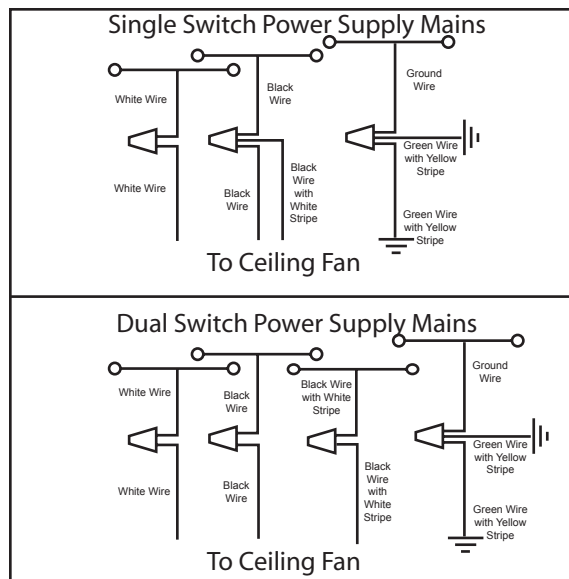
Single Switch Power Supply Mains

White Wire

Black Wire

Ground Wire

Green Wire with Yellow Stripe

White Wire

Black Wire

Black Wire with White Stripe

Green Wire with Yellow Stripe

To Ceiling Fan

Dual Switch Power Supply Mains

White Wire

Black Wire

Black Wire with White Stripe

Ground Wire

Green Wire with Yellow Stripe

White Wire

Black Wire

Black Wire with White Stripe

Green Wire with Yellow Stripe

To Ceiling Fan